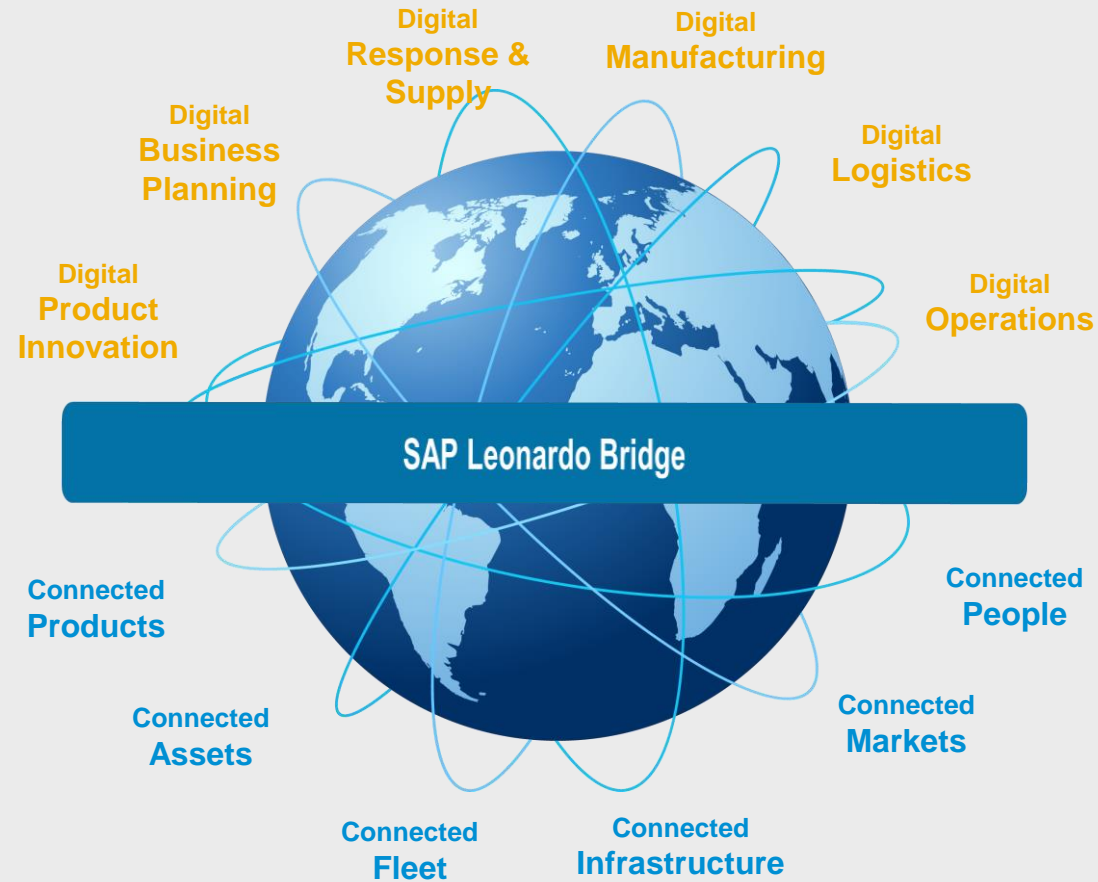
Digital
Response & Supply

Digital
Manufacturing

Digital
Business Planning

Digital
Logistics

Digital
Product Innovation

Digital
Operations

SAP Leonardo Bridge

Connected
Products

Connected
People

Connected
Assets

Connected
Markets

Connected
Fleet

Connected
Infrastructure